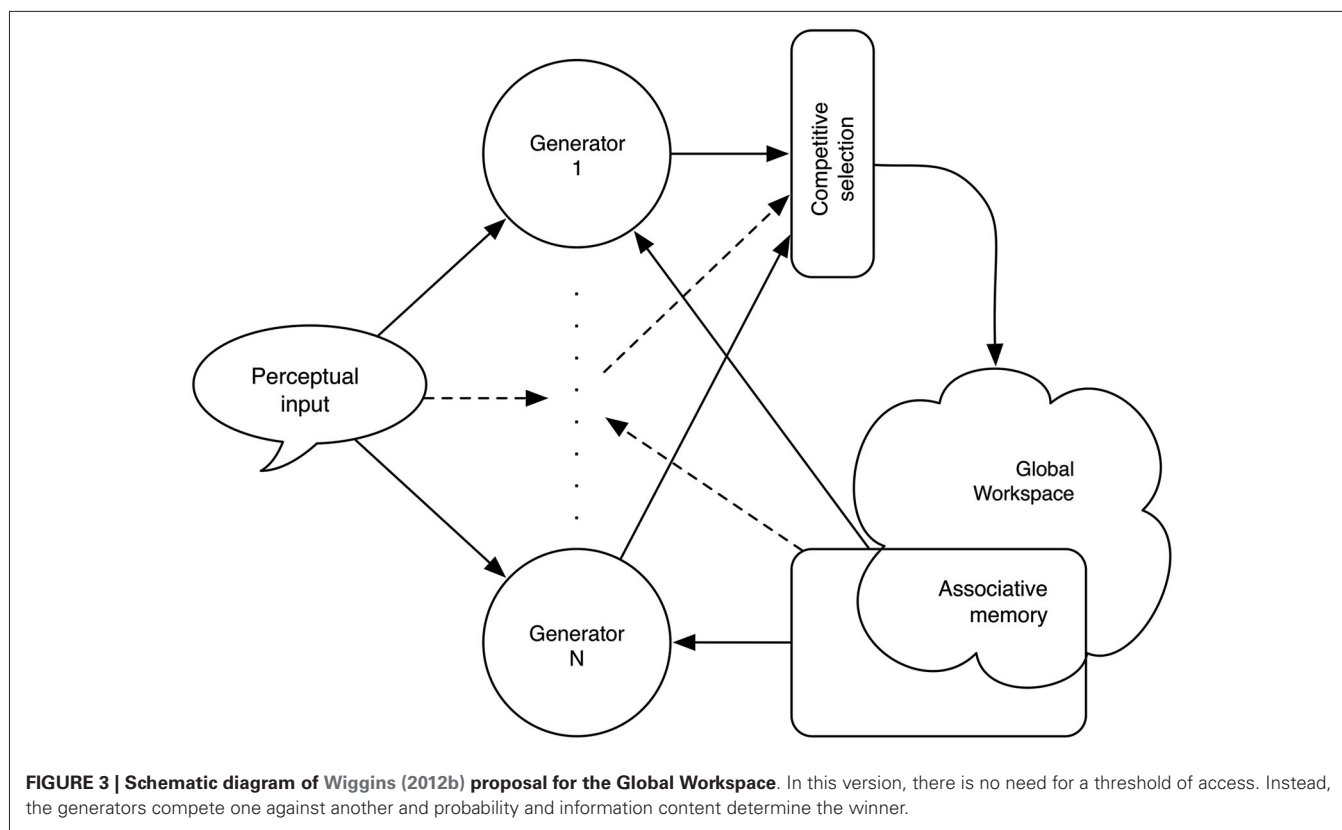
Generator 1

Competitive selection

Perceptual input

Global Workspace

Associative memory

Generator N

**FIGURE 3 | Schematic diagram of Wiggins (2012b) proposal for the Global Workspace**. In this version, there is no need for a threshold of access. Instead, the generators compete one against another and probability and information content determine the winner.